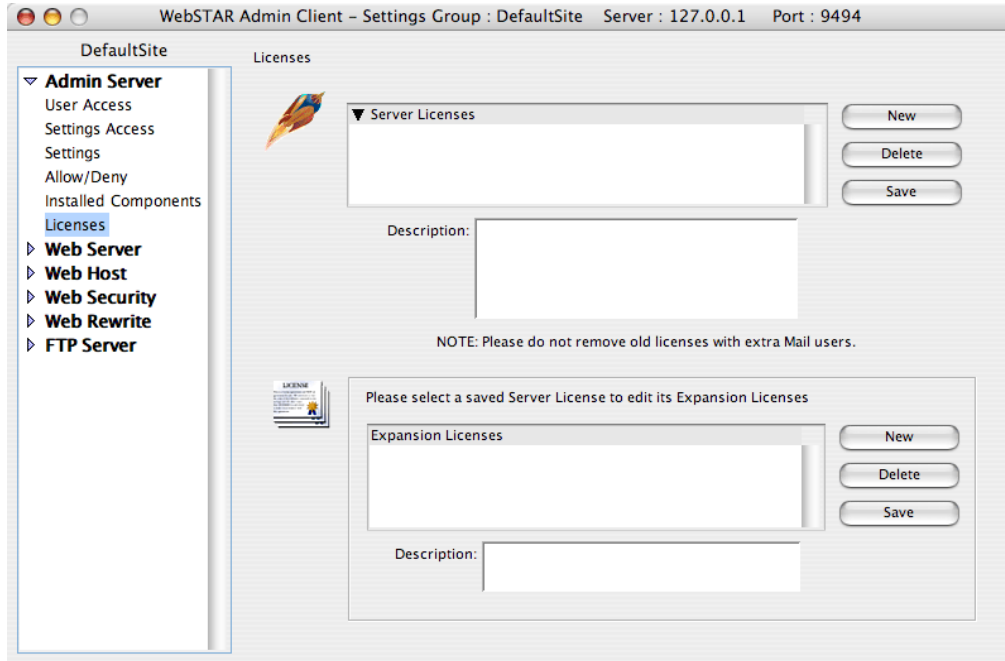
WebSTAR Admin Client – Settings Group : DefaultSite Server : 127.0.0.1 Port : 9494

DefaultSite

Admin Server
User Access
Settings Access
Settings
Allow/Deny
Installed Components
Licenses
Web Server
Web Host
Web Security
Web Rewrite
FTP Server

Licenses

Server Licenses

New
Delete
Save

Description:

NOTE: Please do not remove old licenses with extra Mail users.

LICENSE

Please select a saved Server License to edit its Expansion Licenses

Expansion Licenses

New
Delete
Save

Description: